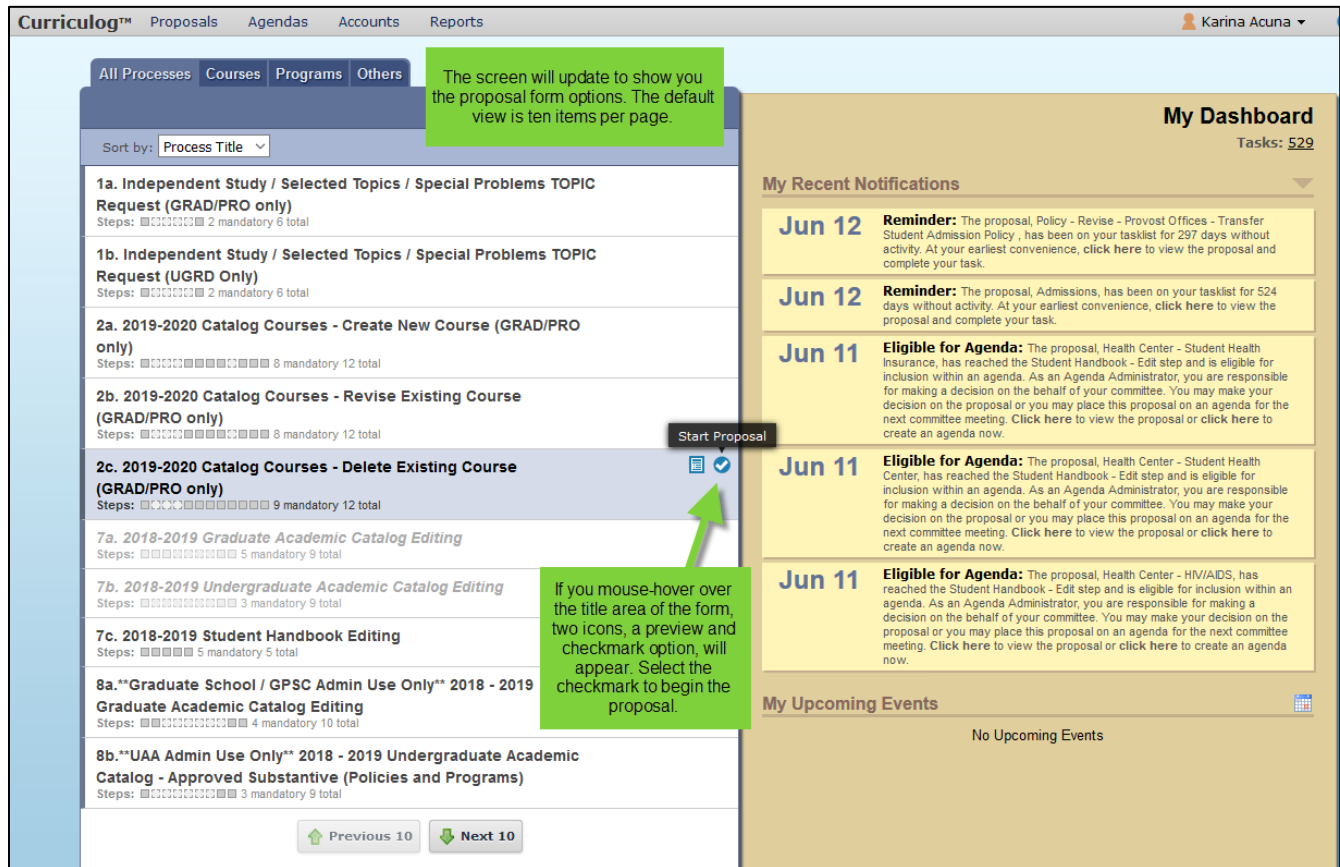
Curriculog™ Proposals Agendas Accounts Reports

Karina Acuna

All Processes Courses Programs Others

The screen will update to show you the proposal form options. The default view is ten items per page.

Sort by: Process Title

1a. Independent Study / Selected Topics / Special Problems TOPIC Request (GRAD/PRO only)
Steps: 2 mandatory 6 total

1b. Independent Study / Selected Topics / Special Problems TOPIC Request (UGRD Only)
Steps: 2 mandatory 6 total

2a. 2019-2020 Catalog Courses - Create New Course (GRAD/PRO only)
Steps: 8 mandatory 12 total

2b. 2019-2020 Catalog Courses - Revise Existing Course (GRAD/PRO only)
Steps: 8 mandatory 12 total

Start Proposal

2c. 2019-2020 Catalog Courses - Delete Existing Course (GRAD/PRO only)
Steps: 9 mandatory 12 total

7a. 2018-2019 Graduate Academic Catalog Editing
Steps: 5 mandatory 9 total

7b. 2018-2019 Undergraduate Academic Catalog Editing
Steps: 3 mandatory 9 total

7c. 2018-2019 Student Handbook Editing
Steps: 5 mandatory 5 total

8a.**Graduate School / GPSC Admin Use Only** 2018 - 2019 Graduate Academic Catalog Editing
Steps: 4 mandatory 10 total

8b.**UAA Admin Use Only** 2018 - 2019 Undergraduate Academic Catalog - Approved Substantive (Policies and Programs)
Steps: 3 mandatory 9 total

If you mouse-hover over the title area of the form, two icons, a preview and checkmark option, will appear. Select the checkmark to begin the proposal.

Previous 10 Next 10

My Dashboard
Tasks: 529

My Recent Notifications

Jun 12 Reminder: The proposal, Policy - Revise - Provost Offices - Transfer Student Admission Policy , has been on your tasklist for 297 days without activity. At your earliest convenience, click here to view the proposal and complete your task.

Jun 12 Reminder: The proposal, Admissions, has been on your tasklist for 524 days without activity. At your earliest convenience, click here to view the proposal and complete your task.

Jun 11 Eligible for Agenda: The proposal, Health Center - Student Health Insurance, has reached the Student Handbook - Edit step and is eligible for inclusion within an agenda. As an Agenda Administrator, you are responsible for making a decision on the behalf of your committee. You may make your decision on the proposal or you may place this proposal on an agenda for the next committee meeting. Click here to view the proposal or click here to create an agenda now.

Jun 11 Eligible for Agenda: The proposal, Health Center - Student Health Center, has reached the Student Handbook - Edit step and is eligible for inclusion within an agenda. As an Agenda Administrator, you are responsible for making a decision on the behalf of your committee. You may make your decision on the proposal or you may place this proposal on an agenda for the next committee meeting. Click here to view the proposal or click here to create an agenda now.

Jun 11 Eligible for Agenda: The proposal, Health Center - HIV/AIDS, has reached the Student Handbook - Edit step and is eligible for inclusion within an agenda. As an Agenda Administrator, you are responsible for making a decision on the behalf of your committee. You may make your decision on the proposal or you may place this proposal on an agenda for the next committee meeting. Click here to view the proposal or click here to create an agenda now.

My Upcoming Events

No Upcoming Events